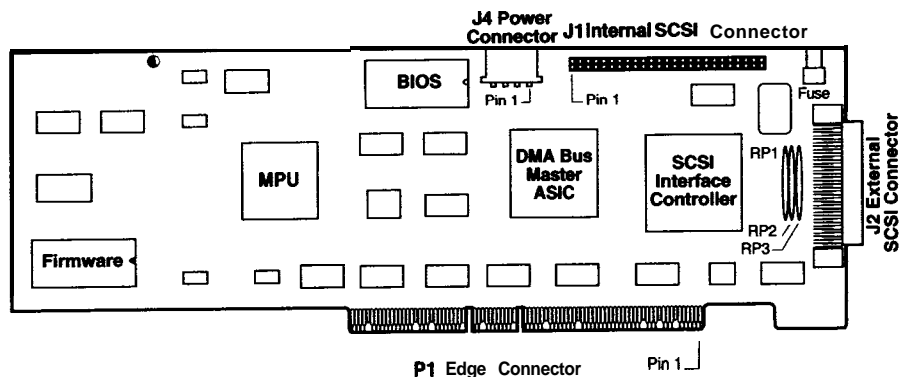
J4 Power Connector

J1 Internal SCSI Connector

BIOS

Pin 1

Pin 1

Fuse

MPU

DMA Bus Master ASIC

SCSI Interface Controller

RP1

RP2

RP3

J2 External SCSI Connector

Firmware

Pin 1

P1 Edge Connector